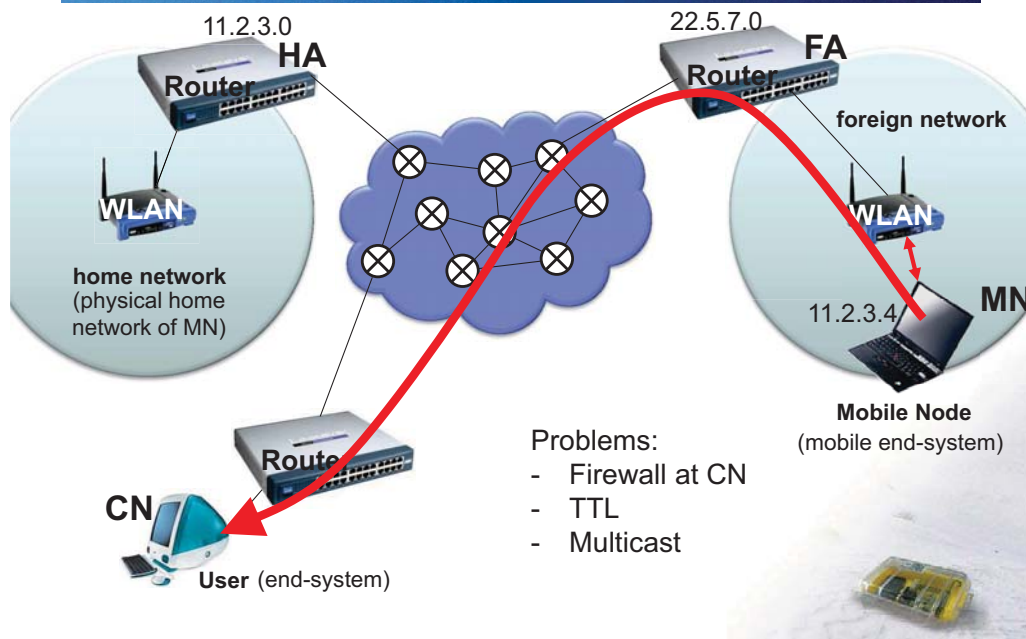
11.2.3.0

HA

Router

WLAN

home network
(physical home network of MN)

22.5.7.0

FA

Router

foreign network

WLAN

11.2.3.4

MN

Mobile Node
(mobile end-system)

Router

CN

User (end-system)

Problems:
- Firewall at CN
- TTL
- Multicast